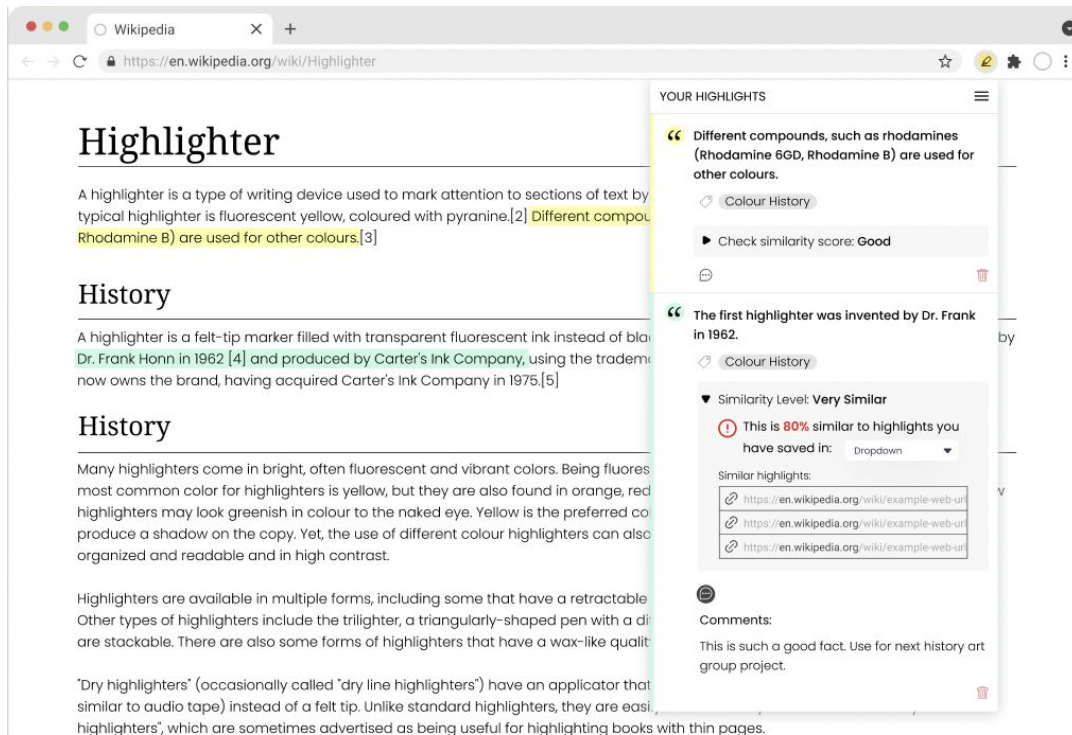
Wikipedia

https://en.wikipedia.org/wiki/Highlighter

Highlighter

A highlighter is a type of writing device used to mark attention to sections of text by typical highlighter is fluorescent yellow, coloured with pyranine.[2] Different compou Rhodamine B) are used for other colours.[3]

History

A highlighter is a felt-tip marker filled with transparent fluorescent ink instead of bla by Dr. Frank Honn in 1962 [4] and produced by Carter's Ink Company, using the tradema now owns the brand, having acquired Carter's Ink Company in 1975.[5]

History

Many highlighters come in bright, often fluorescent and vibrant colors. Being fluores most common color for highlighters is yellow, but they are also found in orange, red highlighters may look greenish in colour to the naked eye. Yellow is the preferred co produce a shadow on the copy. Yet, the use of different colour highlighters can also organized and readable and in high contrast.

Highlighters are available in multiple forms, including some that have a retractable Other types of highlighters include the trilighter, a triangularly-shaped pen with a di are stackable. There are also some forms of highlighters that have a wax-like qualit

"Dry highlighters" (occasionally called "dry line highlighters") have an applicator that similar to audio tape) instead of a felt tip. Unlike standard highlighters, they are easi highlighters", which are sometimes advertised as being useful for highlighting books with thin pages.

YOUR HIGHLIGHTS

Different compounds, such as rhodamines (Rhodamine 6GD, Rhodamine B) are used for other colours.

Colour History

Check similarity score: Good

The first highlighter was invented by Dr. Frank in 1962.

Colour History

Similarity Level: Very Similar

This is 80% similar to highlights you have saved in: Dropdown

Similar highlights:

https://en.wikipedia.org/wiki/example-web-url
https://en.wikipedia.org/wiki/example-web-url
https://en.wikipedia.org/wiki/example-web-url

Comments:

This is such a good fact. Use for next history art group project.